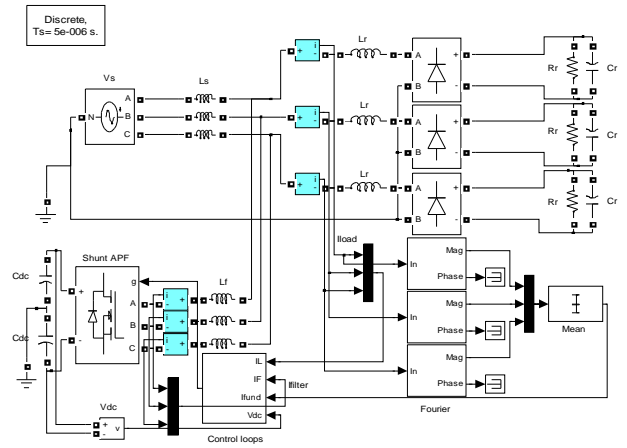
Discrete,
Ts= 5e-006 s.

Vs
N
A
B
C

Ls

+ i -
+ i -
+ i -

Lr
Lr
Lr

A
B
+
-
A
B
+
-
A
B
+
-

Rr
Cr
Rr
Cr
Rr
Cr

Iload

Cdc
Cdc

Shunt APF
g
A
B
C
+
-

Lf

In
Mag
Phase
In
Mag
Phase
In
Mag
Phase

Mean

IL
IF
Ifund
Vdc
Ifilter

Fourier

Vdc
+
-
v

Control loops